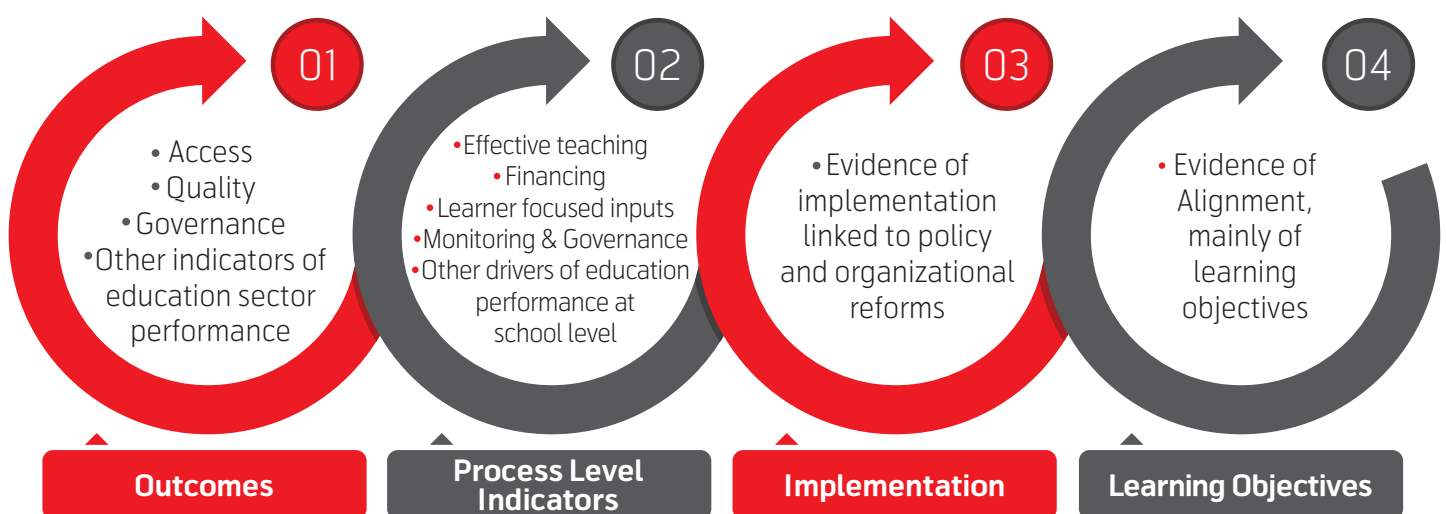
01

• Access
• Quality
• Governance
• Other indicators of education sector performance

Outcomes

02

• Effective teaching
• Financing
• Learner focused inputs
• Monitoring & Governance
• Other drivers of education performance at school level

Process Level Indicators

03

• Evidence of implementation linked to policy and organizational reforms

Implementation

04

• Evidence of Alignment, mainly of learning objectives

Learning Objectives